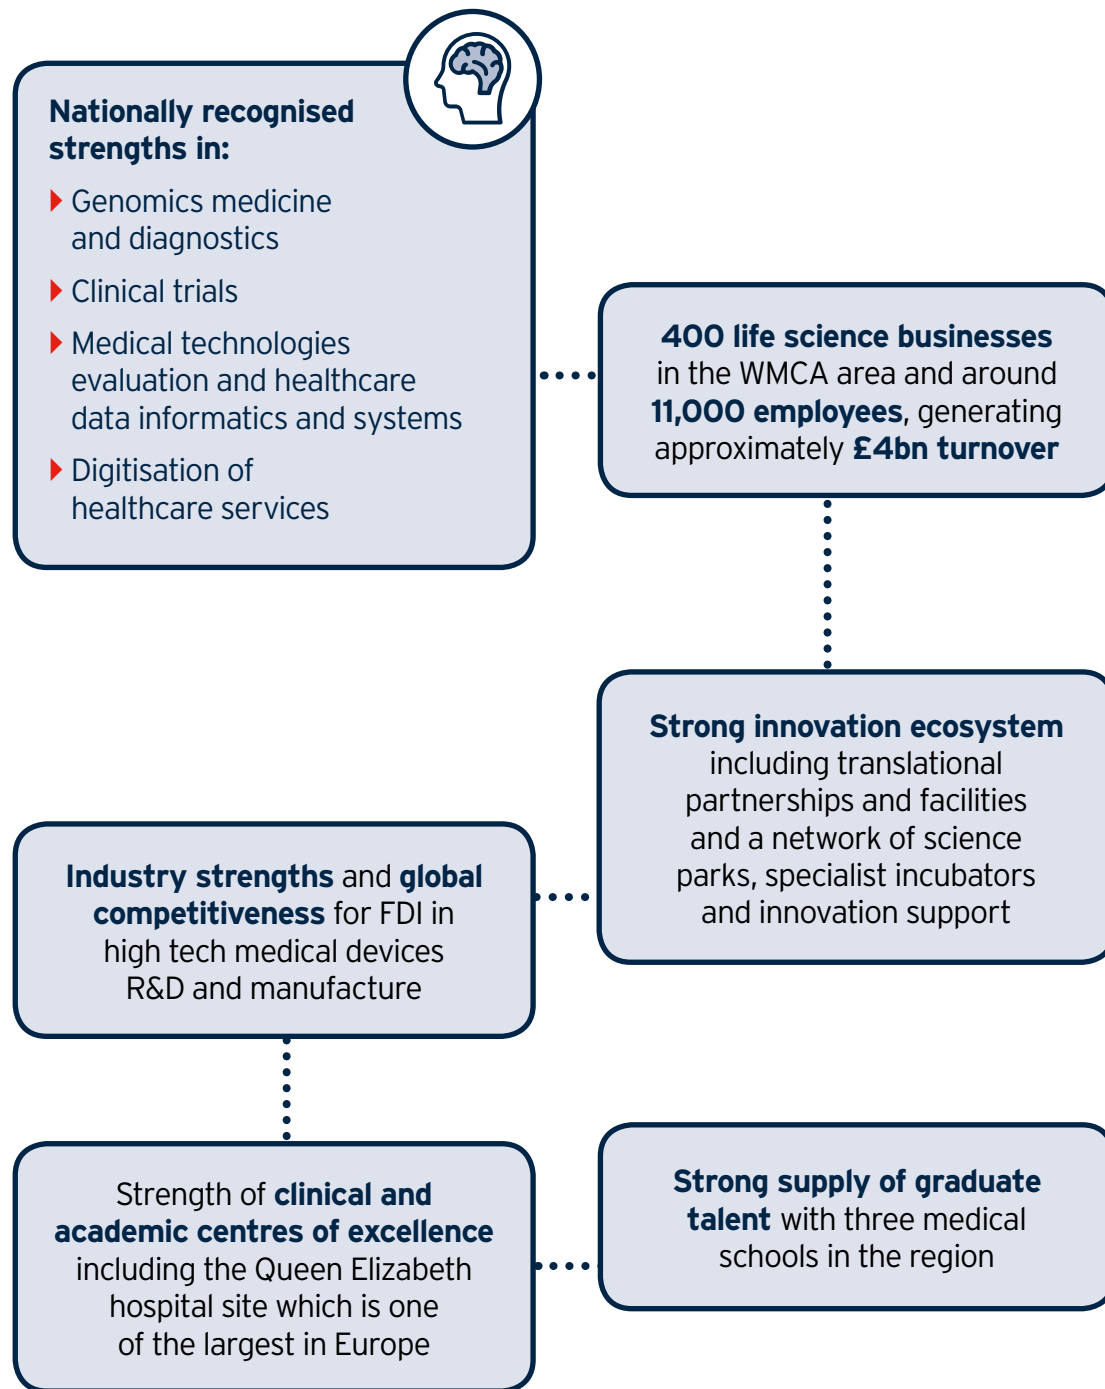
Nationally recognised strengths in:

Genomics medicine and diagnostics

Clinical trials

Medical technologies evaluation and healthcare data informatics and systems

Digitisation of healthcare services

400 life science businesses in the WMCA area and around 11,000 employees, generating approximately £4bn turnover

Strong innovation ecosystem including translational partnerships and facilities and a network of science parks, specialist incubators and innovation support

Industry strengths and global competitiveness for FDI in high tech medical devices R&D and manufacture

Strength of clinical and academic centres of excellence including the Queen Elizabeth hospital site which is one of the largest in Europe

Strong supply of graduate talent with three medical schools in the region